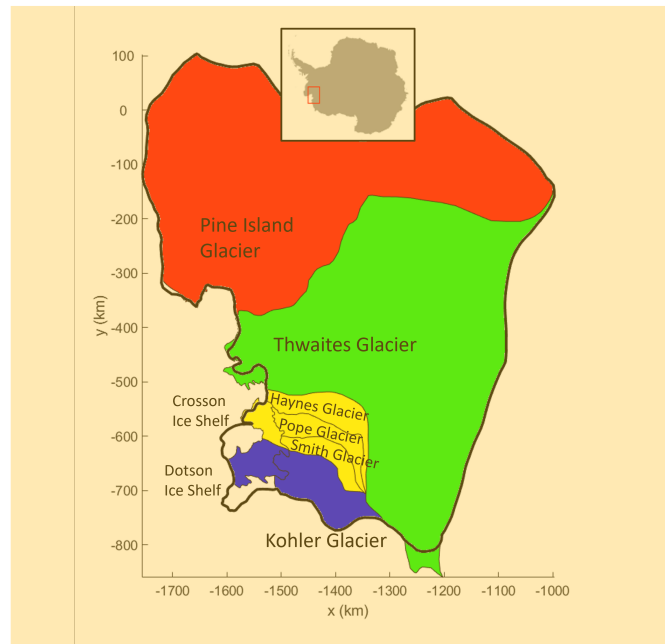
100
0
-100
-200
-300
-400
-500
-600
-700
-800
y (km)

Pine Island Glacier

Thwaites Glacier

Crosson Ice Shelf

Haynes Glacier
Pope Glacier
Smith Glacier

Dotson Ice Shelf

Kohler Glacier

-1700 -1600 -1500 -1400 -1300 -1200 -1100 -1000
x (km)